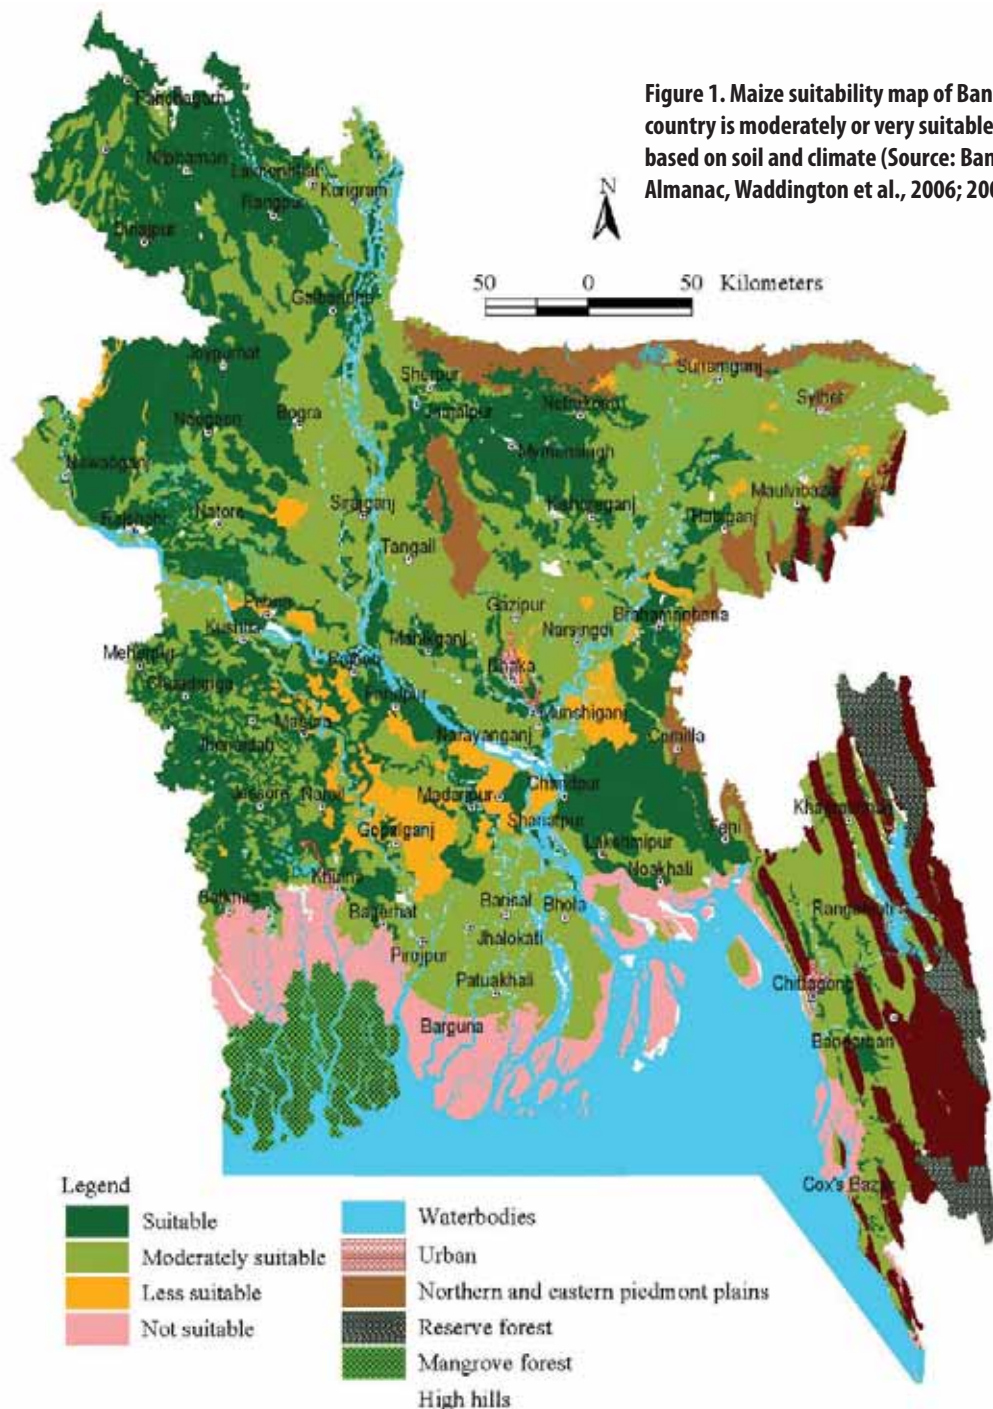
Figure 1. Maize suitability map of Ban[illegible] country is moderately or very suitable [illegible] based on soil and climate (Source: Ban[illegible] Almanac, Waddington et al., 2006; 20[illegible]

N

50 0 50 Kilometers

Panchagarh
Nilphamari
Lalmonirhat
Kurigram
Rangpur
Dinajpur
Gaibandha
Joypurhat
Sherpur
Sunamganj
Sylhet
Naogaon
Bogra
Jamalpur
Netrakona
Nawabganj
Mymensingh
Moulvibazar
Rajshahi
Natore
Sirajganj
Kishoreganj
Habiganj
Tangail
Pabna
Gazipur
Brahmanbaria
Kushtia
Narsingdi
Meherpur
Manikganj
Rajbari
Dhaka
Chuadanga
Faridpur
Munshiganj
Magura
Narayanganj
Comilla
Jhenaidah
Chandpur
Jessore
Narail
Madaripur
Khagrachari
Shariatpur
Gopalganj
Lakshmipur
Feni
Khulna
Noakhali
Satkhira
Barisal
Bhola
Bagerhat
Rangamati
Jhalokati
Pirojpur
Patuakhali
Chittagong
Barguna
Bandarban
Cox's Bazar

Legend
Suitable
Moderately suitable
Less suitable
Not suitable
Waterbodies
Urban
Northern and eastern piedmont plains
Reserve forest
Mangrove forest
High hills